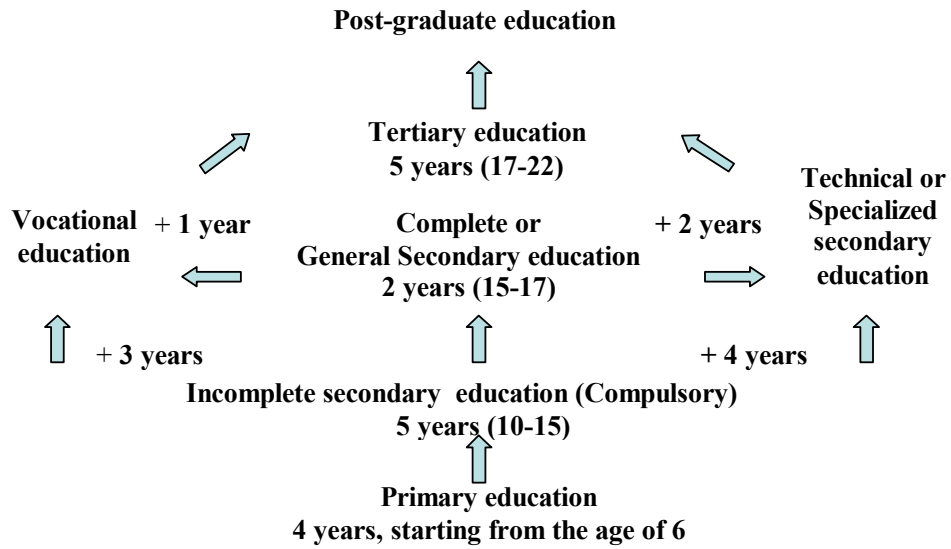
Post-graduate education

Tertiary education
5 years (17-22)

Vocational education

+ 1 year

Complete or
General Secondary education
2 years (15-17)

+ 2 years

Technical or Specialized secondary education

+ 3 years

+ 4 years

Incomplete secondary education (Compulsory)
5 years (10-15)

Primary education
4 years, starting from the age of 6